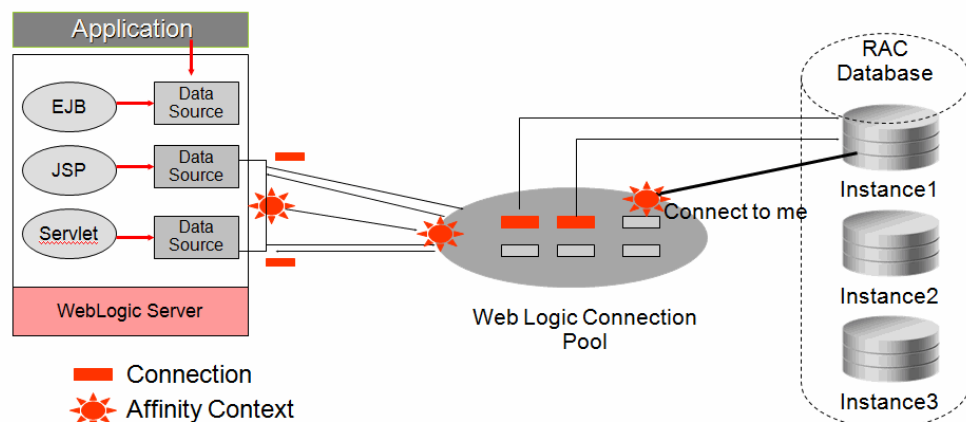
Application

EJB

Data Source

JSP

Data Source

Servlet

Data Source

WebLogic Server

Web Logic Connection Pool

Connect to me

RAC Database

Instance1

Instance2

Instance3

Connection

Affinity Context